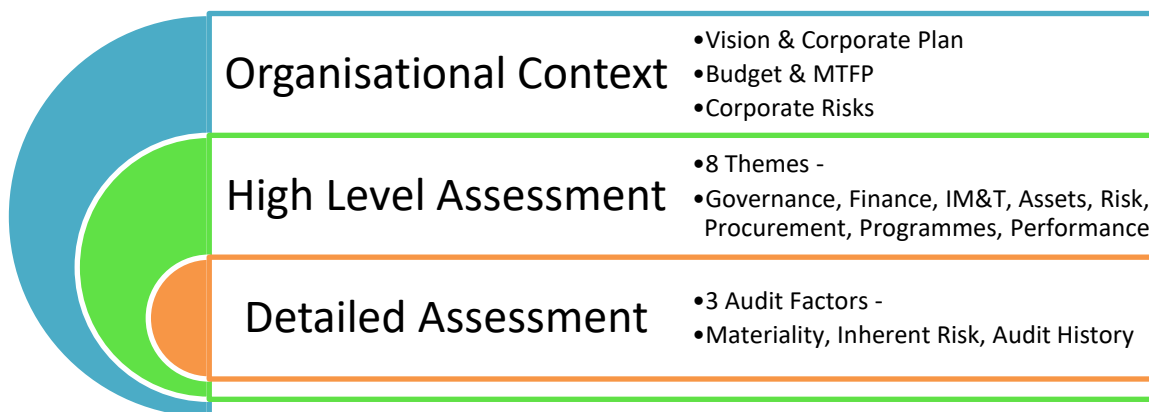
Organisational Context

•Vision & Corporate Plan
•Budget & MTFP
•Corporate Risks

High Level Assessment

•8 Themes -
•Governance, Finance, IM&T, Assets, Risk, Procurement, Programmes, Performance

Detailed Assessment

•3 Audit Factors -
•Materiality, Inherent Risk, Audit History